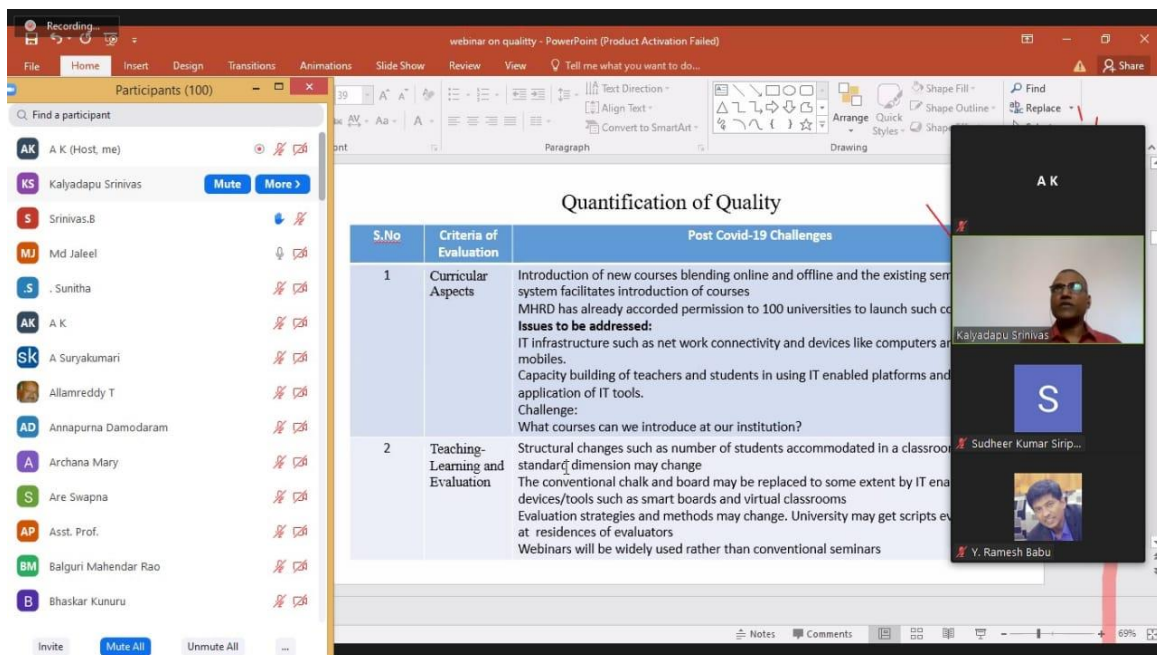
Recording...

webinar on qualitty - PowerPoint (Product Activation Failed)

File Home Insert Design Transitions Animations Slide Show Review View Tell me what you want to do...

Share

Participants (100)

Find a participant

AK A K (Host, me)
KS Kalyadapu Srinivas Mute More
S Srinivas.B
MJ Md Jaleel
.S . Sunitha
AK A K
SK A Suryakumari
Allamreddy T
AD Annapurna Damodaram
A Archana Mary
S Are Swapna
AP Asst. Prof.
BM Balguri Mahendar Rao
B Bhaskar Kunuru

Invite Mute All Unmute All ...

Text Direction Align Text Convert to SmartArt Paragraph Arrange Quick Styles Shape Fill Shape Outline Drawing Find Replace

Quantification of Quality

| S.No | Criteria of Evaluation | Post Covid-19 Challenges |
|---|---|---|
| 1 | Curricular Aspects | Introduction of new courses blending online and offline and the existing sem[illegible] system facilitates introduction of courses<br>MHRD has already accorded permission to 100 universities to launch such co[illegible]<br>**Issues to be addressed:**<br>IT infrastructure such as net work connectivity and devices like computers a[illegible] mobiles.<br>Capacity building of teachers and students in using IT enabled platforms and application of IT tools.<br>Challenge:<br>What courses can we introduce at our institution? |
| 2 | Teaching-Learning and Evaluation | Structural changes such as number of students accommodated in a classroo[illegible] standard dimension may change<br>The conventional chalk and board may be replaced to some extent by IT ena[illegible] devices/tools such as smart boards and virtual classrooms<br>Evaluation strategies and methods may change. University may get scripts ev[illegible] at residences of evaluators<br>Webinars will be widely used rather than conventional seminars |

A K
Kalyadapu Srinivas
S
Sudheer Kumar Sirip...
Y. Ramesh Babu

Notes Comments 69%